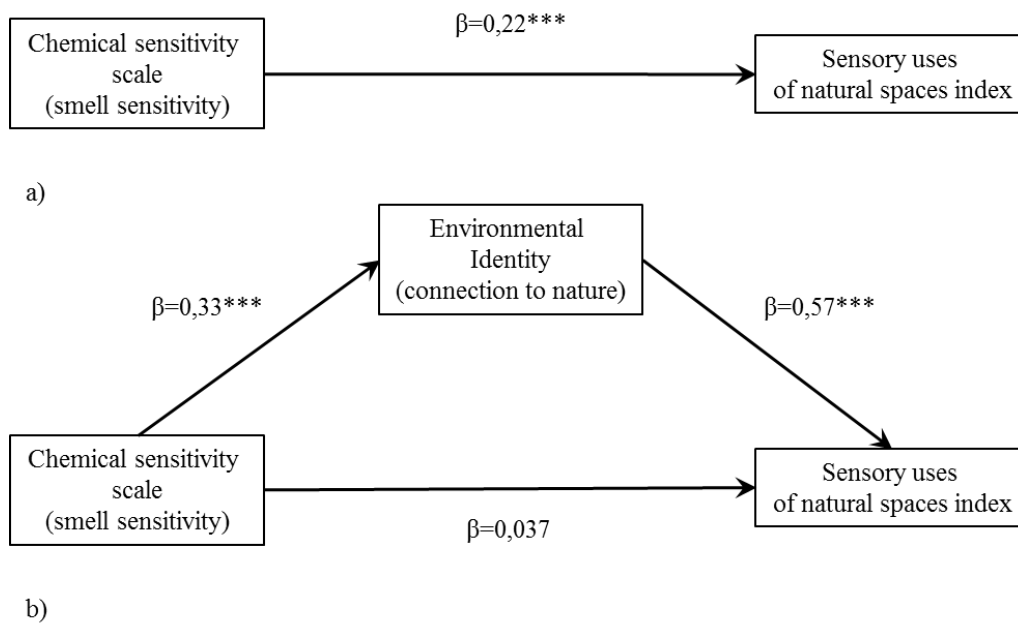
Chemical sensitivity scale (smell sensitivity)

β=0,22***

Sensory uses of natural spaces index

a)

Environmental Identity (connection to nature)

β=0,33***

β=0,57***

Chemical sensitivity scale (smell sensitivity)

Sensory uses of natural spaces index

β=0,037

b)